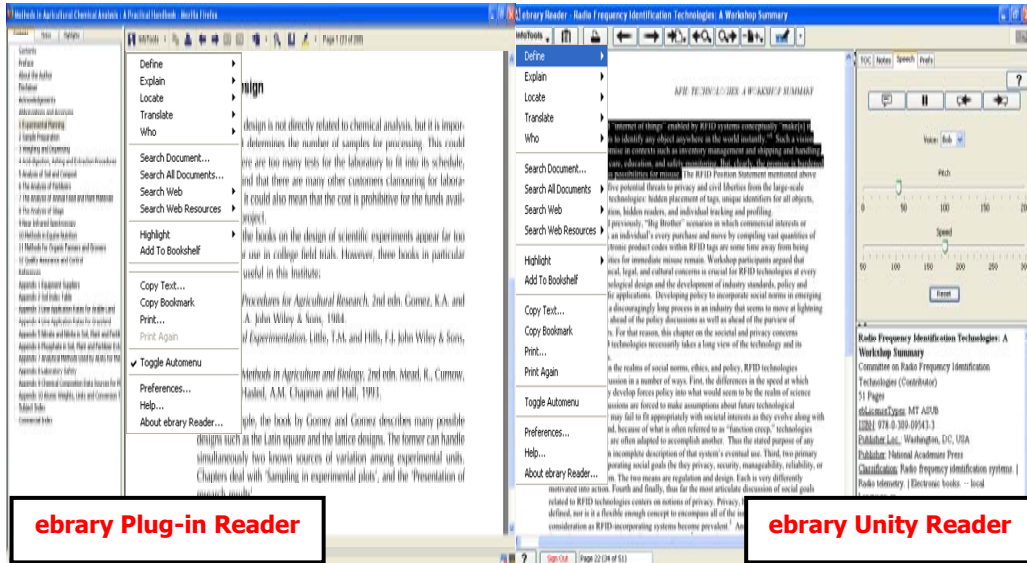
Methods in Agricultural Chemical Analysis : A Practical Handbook - Mozilla Firefox

Define
Explain
Locate
Translate
Who
Search Document...
Search All Documents...
Search Web
Search Web Resources
Highlight
Add To Bookshelf
Copy Text...
Copy Bookmark
Print...
Print Again
Toggle Automenu
Preferences...
Help...
About ebrary Reader...

esign

design is not directly related to chemical analysis, but it is impor- determines the number of samples for processing. This could ere are too many tests for the laboratory to fit into its schedule, ind that there are many other customers clamouring for labora- it could also mean that the cost is prohibitive for the funds avail- roject.

books on the design of scientific experiments appear far too use in college field trials. However, three books in particular useful in this Institute:

Procedures for Agricultural Research, 2nd edn. Gomez, K.A. and A. John Wiley & Sons, 1984.

of Experimentation. Little, T.M. and Hills, F.J. John Wiley & Sons,

Methods in Agriculture and Biology, 2nd edn. Mead, R., Curnow, Hasted, A.M. Chapman and Hall, 1993.

ple, the book by Gomez and Gomez describes many possible designs such as the Latin square and the lattice designs. The former can handle simultaneously two known sources of variation among experimental units. Chapters deal with 'Sampling in experimental plots', and the 'Presentation of

ebrary Plug-in Reader

ebrary Reader - Radio Frequency Identification Technologies: A Workshop Summary

Define
Explain
Locate
Translate
Who
Search Document...
Search All Documents
Search Web
Search Web Resources
Highlight
Add To Bookshelf
Copy Text...
Copy Bookmark
Print...
Print Again
Toggle Automenu
Preferences...
Help...
About ebrary Reader...

RFID TECHNOLOGIES: A WORKSHOP SUMMARY

TOC Notes Speech Prefs

Voice: Bob
Pitch
0 50 100 150 200
Speed
50 100 150 200 250 300
Reset

Radio Frequency Identification Technologies: A Workshop Summary
Committee on Radio Frequency Identification Technologies (Contributor)
51 Pages
ebLicenseType: MT ASUB
ISBN: 978-0-309-09543-3
Publisher Loc.: Washington, DC, USA
Publisher: National Academies Press
Classification: Radio frequency identification systems | Radio telemetry | Electronic books -- local

Sign Out Page 22 (34 of 51)

ebrary Unity Reader